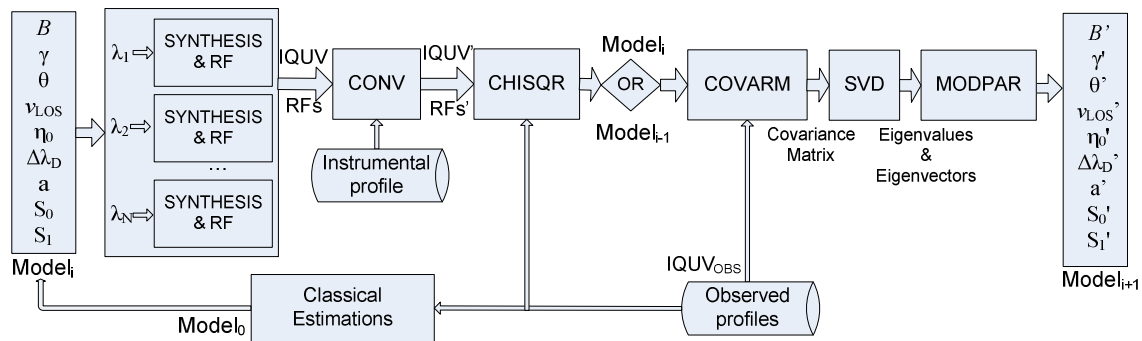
$B$
$\gamma$
$\theta$
$v_{LOS}$
$\eta_0$
$\Delta\lambda_D$
a
$S_0$
$S_1$
Model$_i$

$\lambda_1$ SYNTHESIS & RF
$\lambda_2$ SYNTHESIS & RF
...
$\lambda_N$ SYNTHESIS & RF

IQUV
RFs

CONV

IQUV'
RFs'

Instrumental profile

CHISQR

Model$_i$
OR
Model$_{i-1}$

COVARM
Covariance Matrix

SVD
Eigenvalues & Eigenvectors

MODPAR

$B'$
$\gamma'$
$\theta'$
$v_{LOS}'$
$\eta_0'$
$\Delta\lambda_D'$
a'
$S_0'$
$S_1'$
Model$_{i+1}$

IQUV$_{OBS}$

Observed profiles

Classical Estimations

Model$_0$